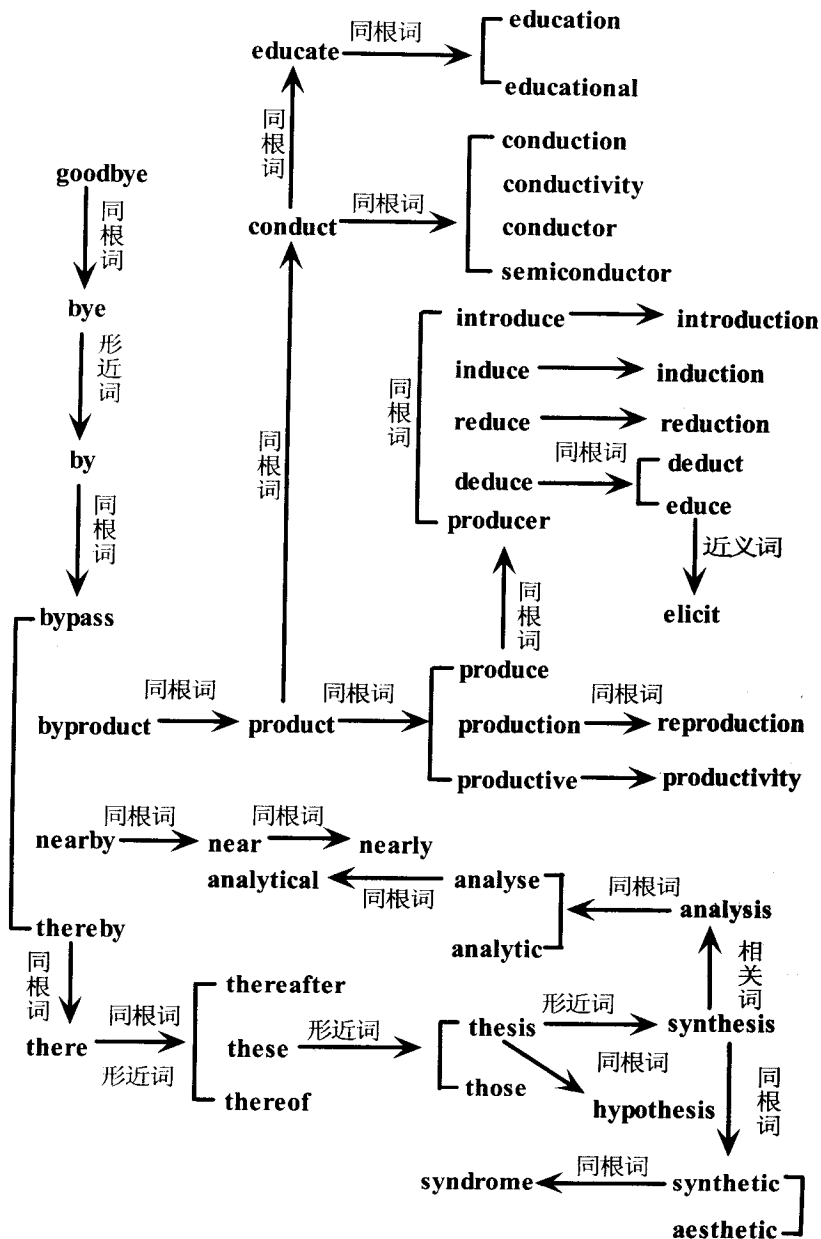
educate 同根词 education
educational

同根词

goodbye
同根词
bye
形近词
by
同根词
bypass

conduct 同根词 conduction
conductivity
conductor
semiconductor

同根词

introduce introduction
induce induction
reduce reduction
deduce 同根词 deduct
educe
近义词
elicit
producer
同根词

同根词

byproduct 同根词 product 同根词 produce
production 同根词 reproduction
productive productivity

nearby 同根词 near 同根词 nearly
analytical 同根词 analyse
analytic
同根词 analysis
相关词

thereby
同根词
there 同根词 形近词
thereafter
these 形近词
thereof

thesis 形近词 synthesis
those
同根词 hypothesis
同根词
syndrome 同根词 synthetic
aesthetic